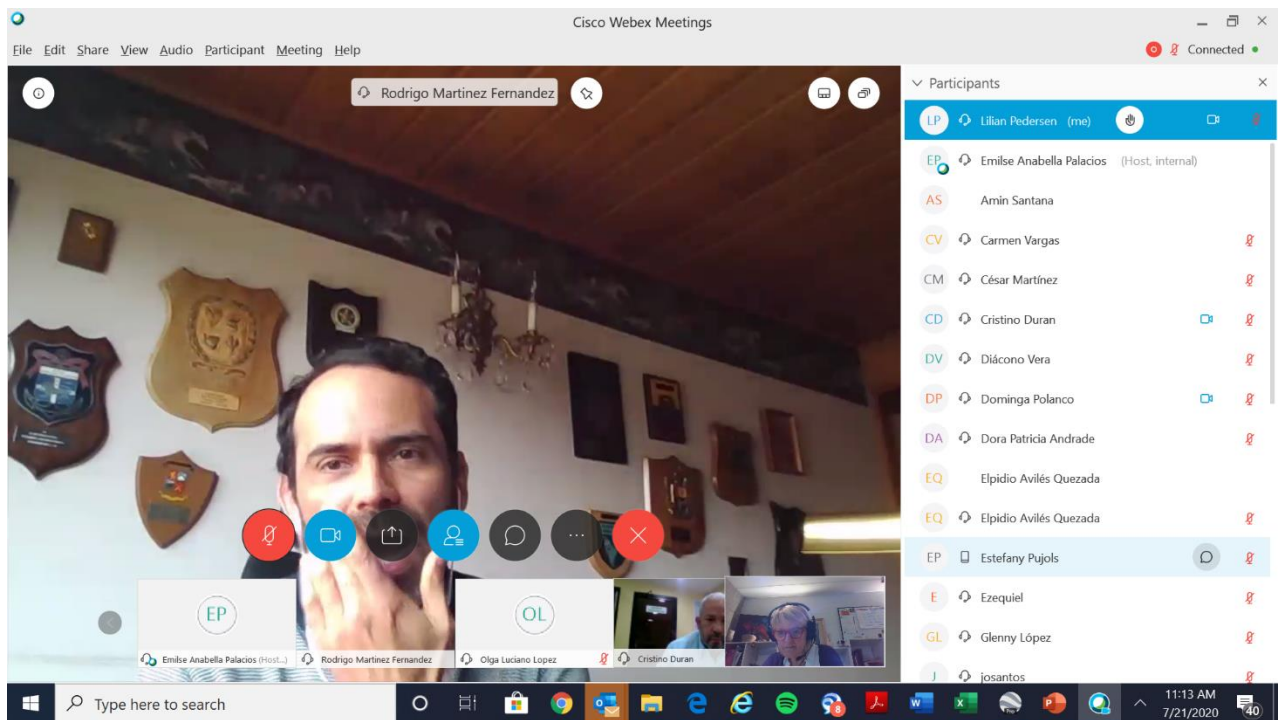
Cisco Webex Meetings

File Edit Share View Audio Participant Meeting Help

Connected

Rodrigo Martinez Fernandez

Participants

LP Lilian Pedersen (me)
EP Emilse Anabella Palacios (Host, internal)
AS Amin Santana
CV Carmen Vargas
CM César Martínez
CD Cristino Duran
DV Diácono Vera
DP Dominga Polanco
DA Dora Patricia Andrade
EQ Elpidio Avilés Quezada
EQ Elpidio Avilés Quezada
EP Estefany Pujols
E Ezequiel
GL Glenny López
J josantos

EP
Emilse Anabella Palacios (Host...)
Rodrigo Martinez Fernandez
OL
Olga Luciano Lopez
Cristino Duran

Type here to search

11:13 AM
7/21/2020
40